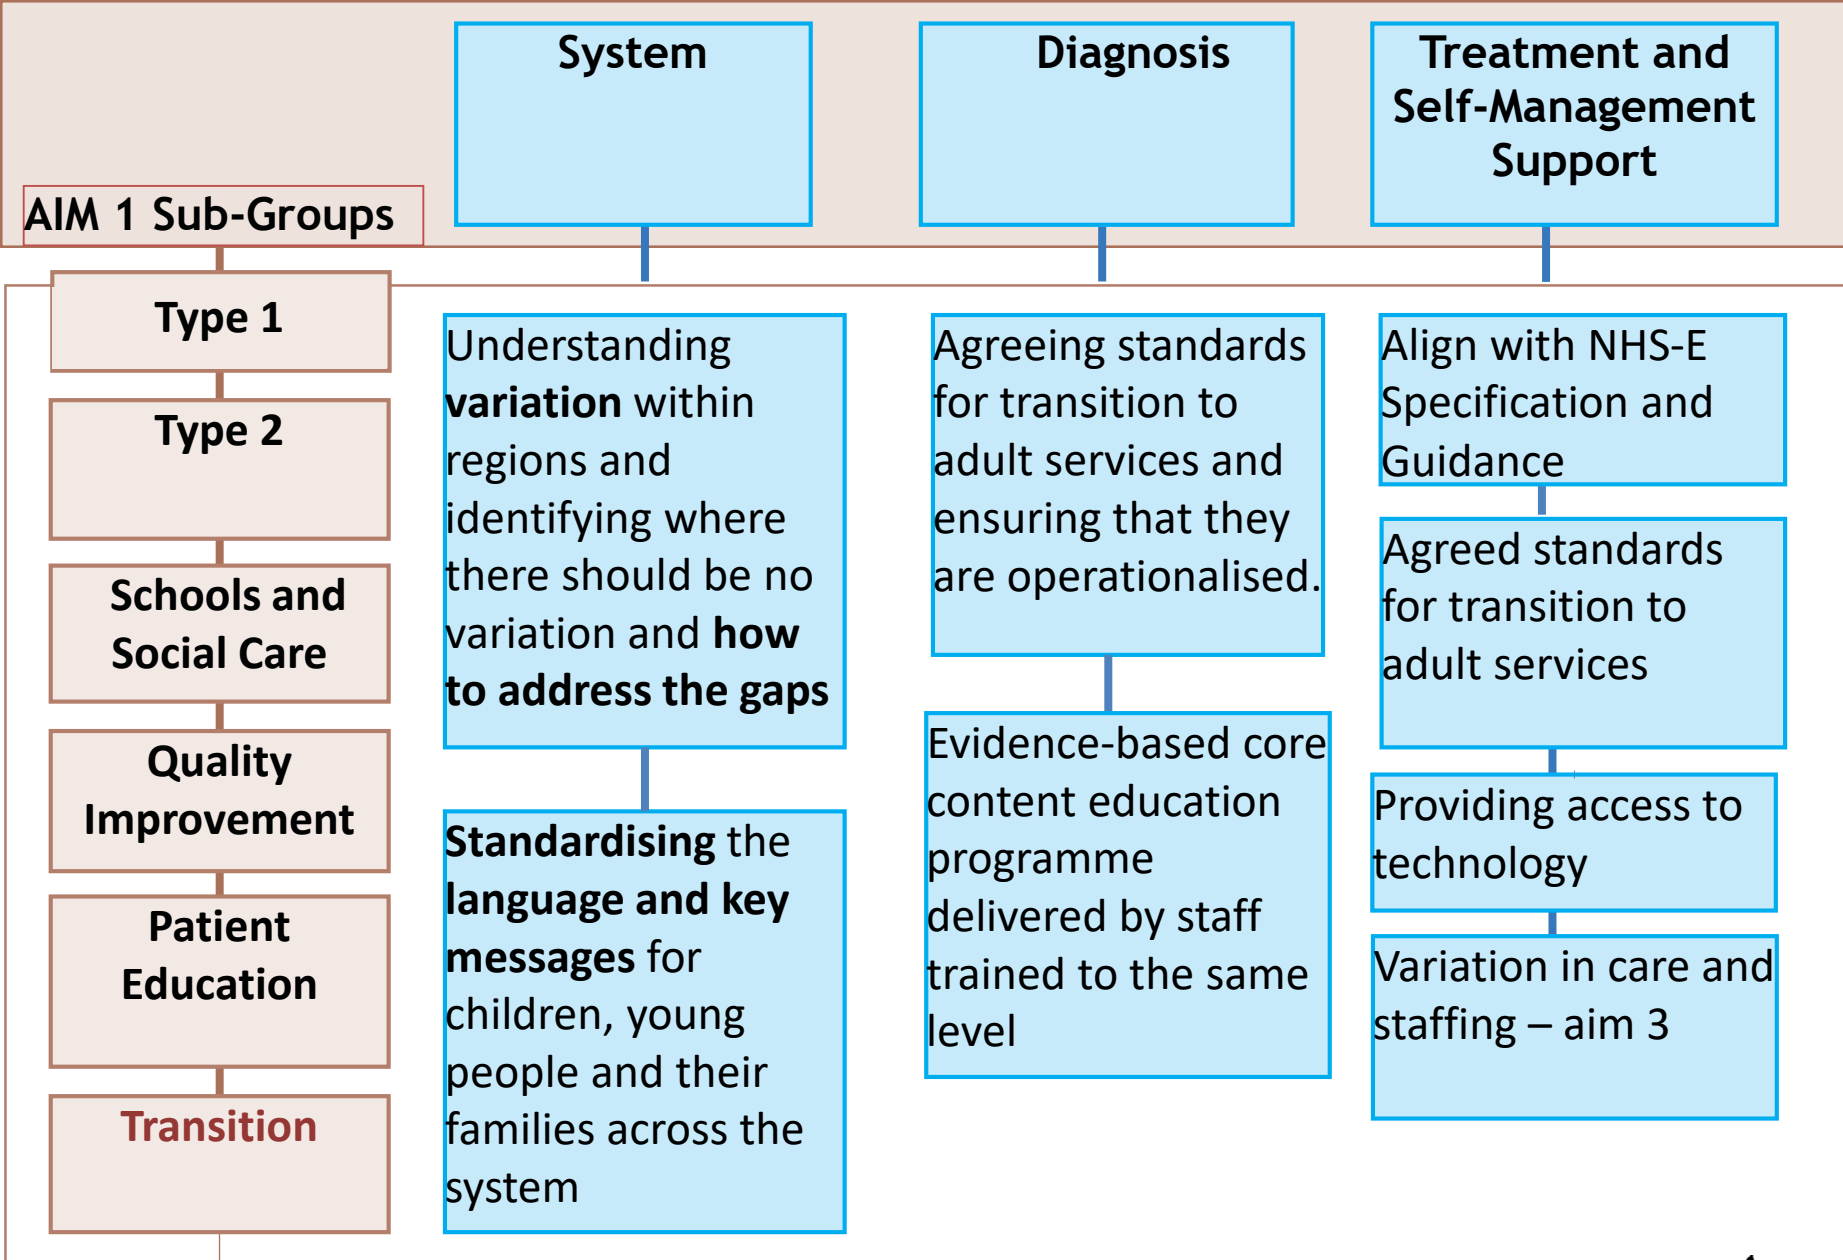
System

Diagnosis

Treatment and Self-Management Support

AIM 1 Sub-Groups

Type 1

Type 2

Schools and Social Care

Quality Improvement

Patient Education

Transition

Understanding **variation** within regions and identifying where there should be no variation and **how to address the gaps**

**Standardising** the **language and key messages** for children, young people and their families across the system

Agreeing standards for transition to adult services and ensuring that they are operationalised.

Evidence-based core content education programme delivered by staff trained to the same level

Align with NHS-E Specification and Guidance

Agreed standards for transition to adult services

Providing access to technology

Variation in care and staffing – aim 3